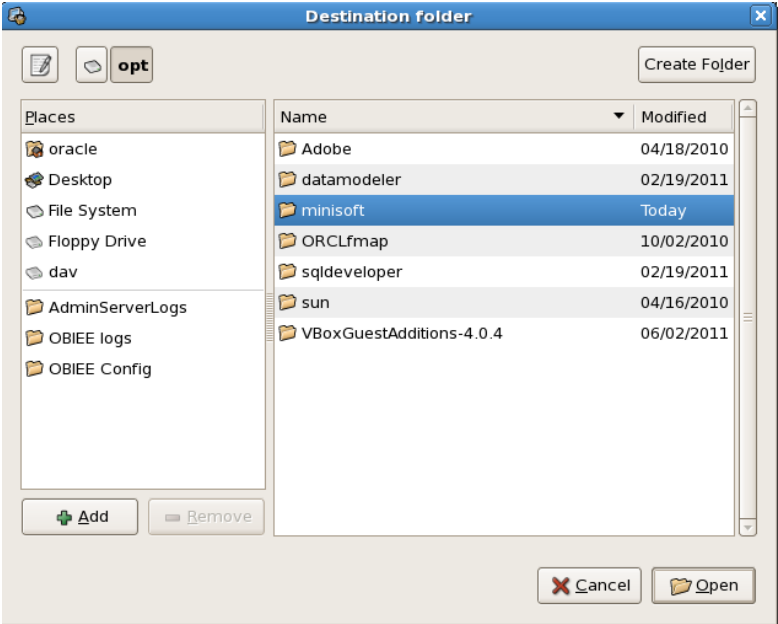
Destination folder

opt

Create Folder

Places
oracle
Desktop
File System
Floppy Drive
dav
AdminServerLogs
OBIEE logs
OBIEE Config

| Name | Modified |
|---|---|
| Adobe | 04/18/2010 |
| datamodeler | 02/19/2011 |
| minisoft | Today |
| ORCLfmap | 10/02/2010 |
| sqldeveloper | 02/19/2011 |
| sun | 04/16/2010 |
| VBoxGuestAdditions-4.0.4 | 06/02/2011 |

Add
Remove

Cancel
Open